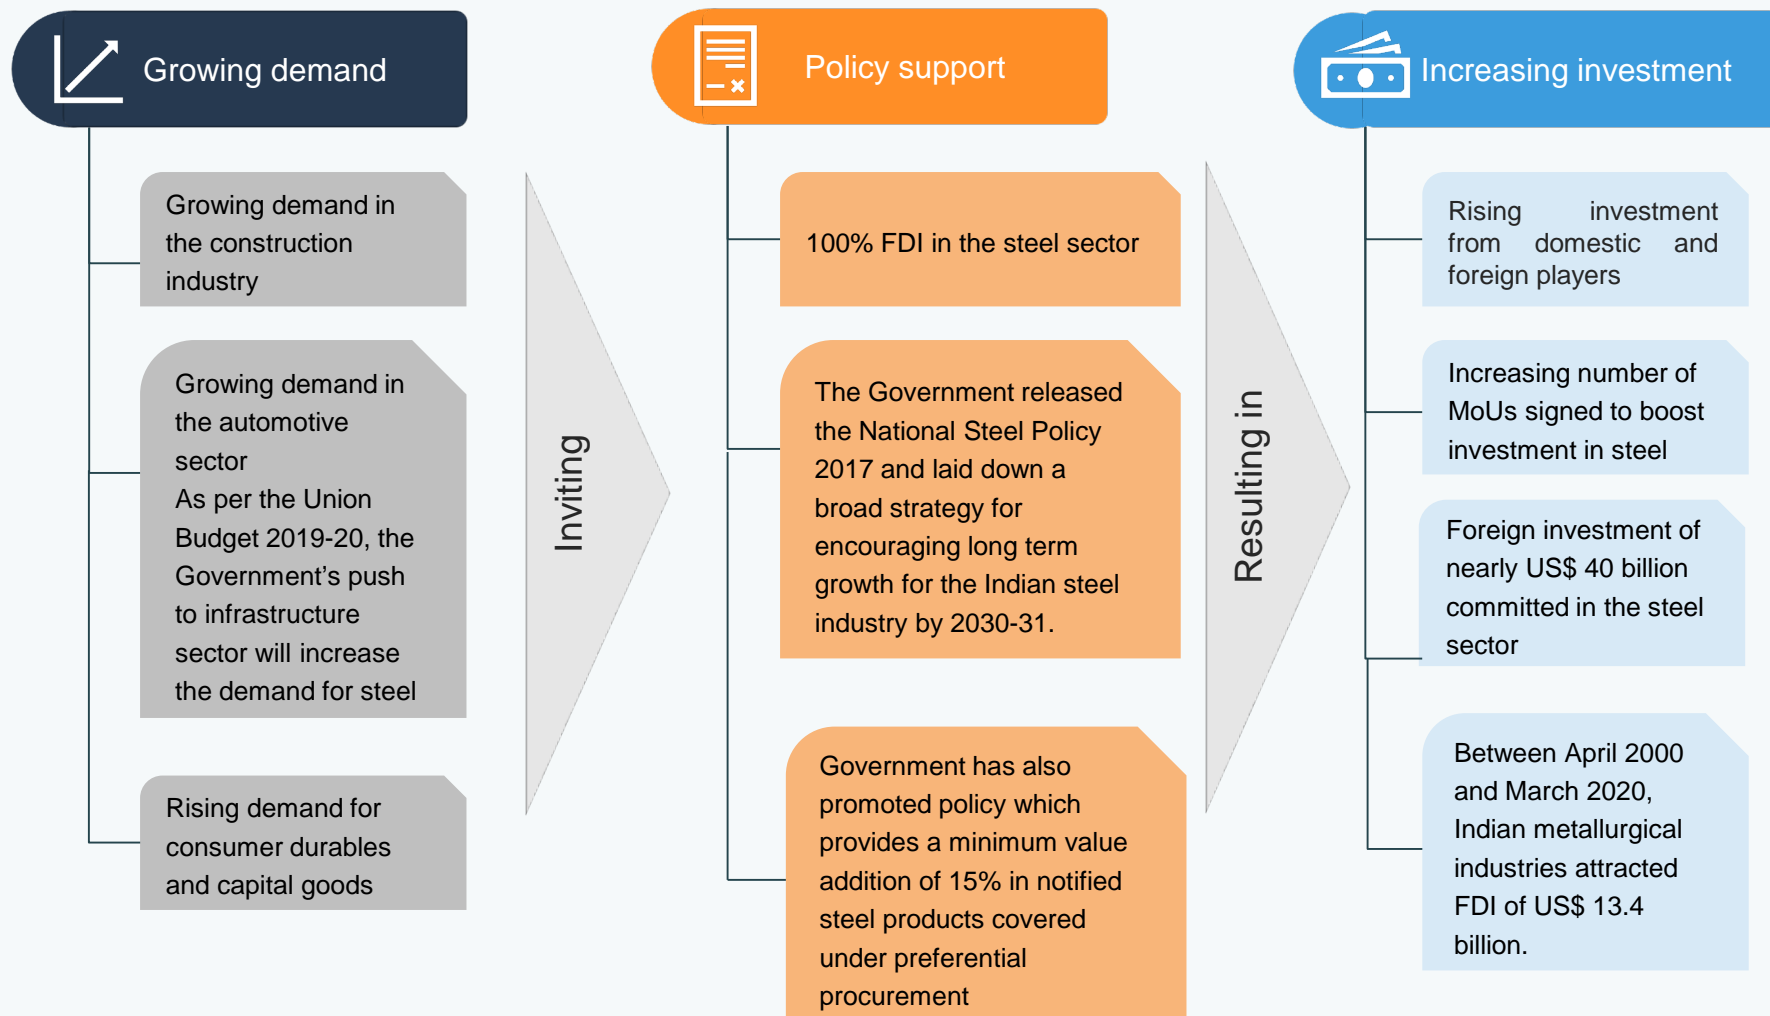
Growing demand

Growing demand in the construction industry

Growing demand in the automotive sector
As per the Union Budget 2019-20, the Government's push to infrastructure sector will increase the demand for steel

Rising demand for consumer durables and capital goods

Inviting

Policy support

100% FDI in the steel sector

The Government released the National Steel Policy 2017 and laid down a broad strategy for encouraging long term growth for the Indian steel industry by 2030-31.

Government has also promoted policy which provides a minimum value addition of 15% in notified steel products covered under preferential procurement

Resulting in

Increasing investment

Rising investment from domestic and foreign players

Increasing number of MoUs signed to boost investment in steel

Foreign investment of nearly US$ 40 billion committed in the steel sector

Between April 2000 and March 2020, Indian metallurgical industries attracted FDI of US$ 13.4 billion.